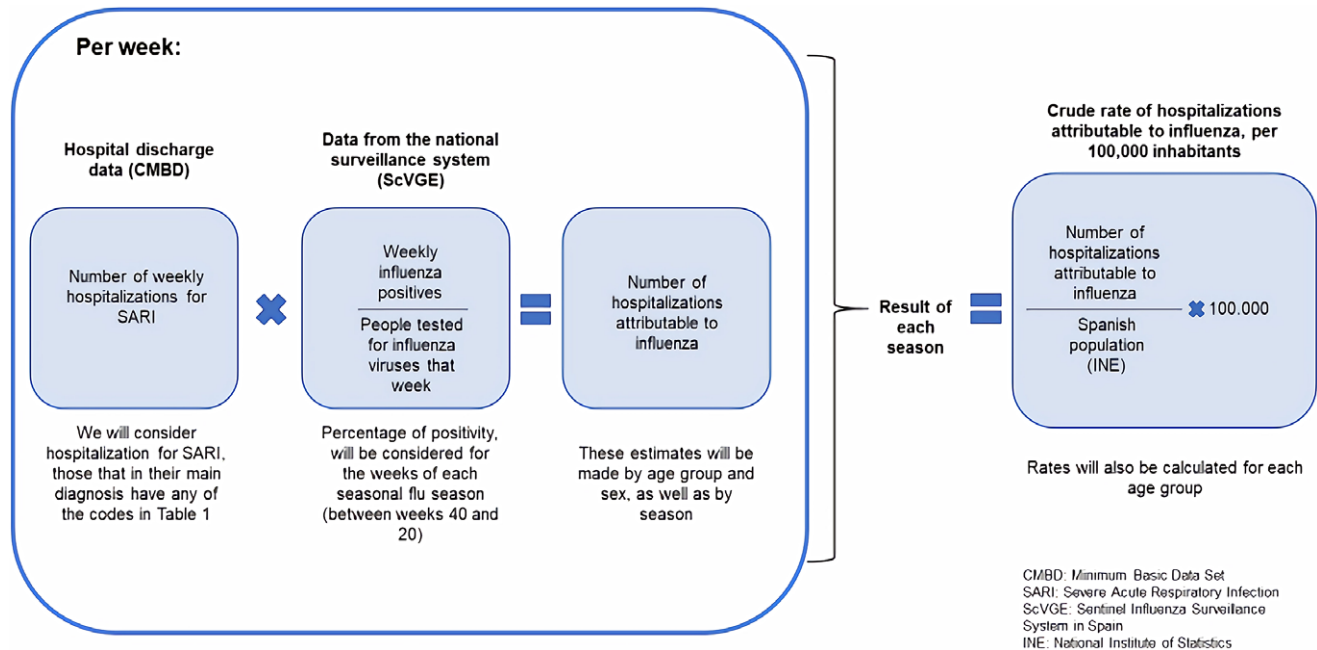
Per week:

Hospital discharge data (CMBD)

Number of weekly hospitalizations for SARI

We will consider hospitalization for SARI, those that in their main diagnosis have any of the codes in Table 1

Data from the national surveillance system (ScVGE)

$\frac{\text{Weekly influenza positives}}{\text{People tested for influenza viruses that week}}$

Percentage of positivity, will be considered for the weeks of each seasonal flu season (between weeks 40 and 20)

Number of hospitalizations attributable to influenza

These estimates will be made by age group and sex, as well as by season

Result of each season

Crude rate of hospitalizations attributable to influenza, per 100,000 inhabitants

$\frac{\text{Number of hospitalizations attributable to influenza}}{\text{Spanish population (INE)}}$ × 100.000

Rates will also be calculated for each age group

CMBD: Minimum Basic Data Set
SARI: Severe Acute Respiratory Infection
ScVGE: Sentinel Influenza Surveillance System in Spain
INE: National Institute of Statistics